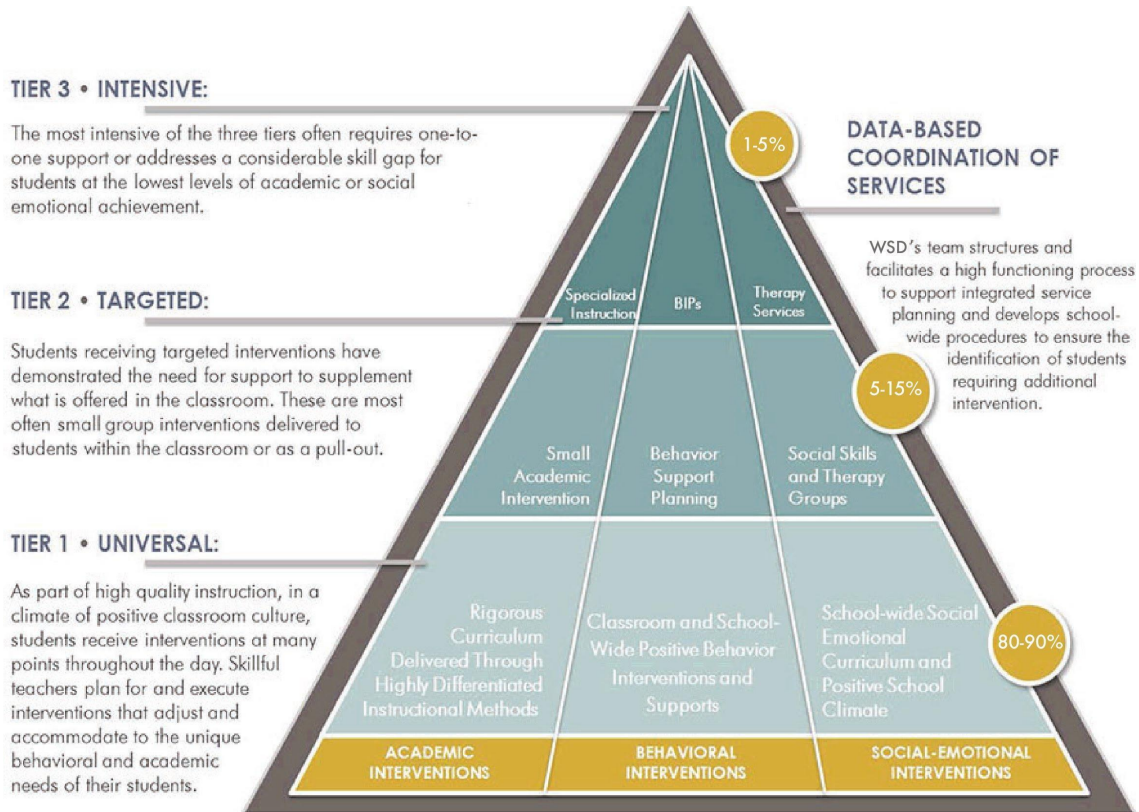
TIER 3 • INTENSIVE:

The most intensive of the three tiers often requires one-to-one support or addresses a considerable skill gap for students at the lowest levels of academic or social emotional achievement.

TIER 2 • TARGETED:

Students receiving targeted interventions have demonstrated the need for support to supplement what is offered in the classroom. These are most often small group interventions delivered to students within the classroom or as a pull-out.

TIER 1 • UNIVERSAL:

As part of high quality instruction, in a climate of positive classroom culture, students receive interventions at many points throughout the day. Skillful teachers plan for and execute interventions that adjust and accommodate to the unique behavioral and academic needs of their students.

DATA-BASED COORDINATION OF SERVICES

WSD's team structures and facilitates a high functioning process to support integrated service planning and develops school-wide procedures to ensure the identification of students requiring additional intervention.

1-5%

Specialized Instruction

BIPs

Therapy Services

5-15%

Small Academic Intervention

Behavior Support Planning

Social Skills and Therapy Groups

80-90%

Rigorous Curriculum Delivered Through Highly Differentiated Instructional Methods

Classroom and School-Wide Positive Behavior Interventions and Supports

School-wide Social Emotional Curriculum and Positive School Climate

ACADEMIC INTERVENTIONS

BEHAVIORAL INTERVENTIONS

SOCIAL-EMOTIONAL INTERVENTIONS